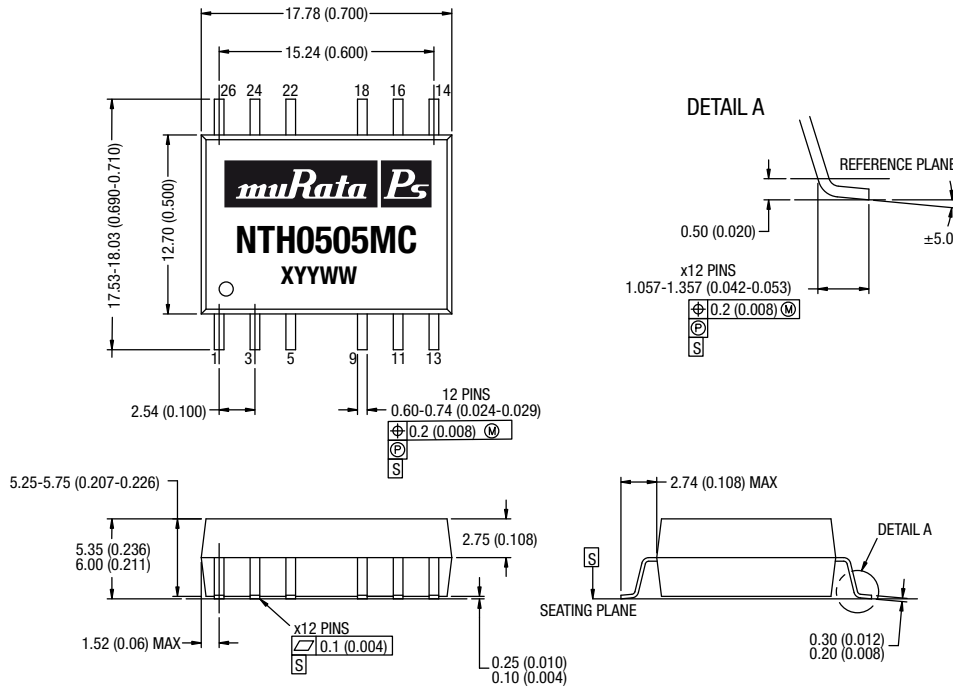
17.78 (0.700)

15.24 (0.600)

26 24 22 18 16 14

17.53-18.03 (0.690-0.710)

12.70 (0.500)

muRata Ps

NTH0505MC

XYYWW

1 3 5 9 11 13

2.54 (0.100)

12 PINS
0.60-0.74 (0.024-0.029)
0.2 (0.008) M
P
S

DETAIL A

REFERENCE PLANE

0.50 (0.020)

±5.0

x12 PINS
1.057-1.357 (0.042-0.053)
0.2 (0.008) M
P
S

5.25-5.75 (0.207-0.226)

5.35 (0.236)
6.00 (0.211)

2.75 (0.108)

1.52 (0.06) MAX

x12 PINS
0.1 (0.004)
S

0.25 (0.010)
0.10 (0.004)

2.74 (0.108) MAX

DETAIL A

S

SEATING PLANE

0.30 (0.012)
0.20 (0.008)